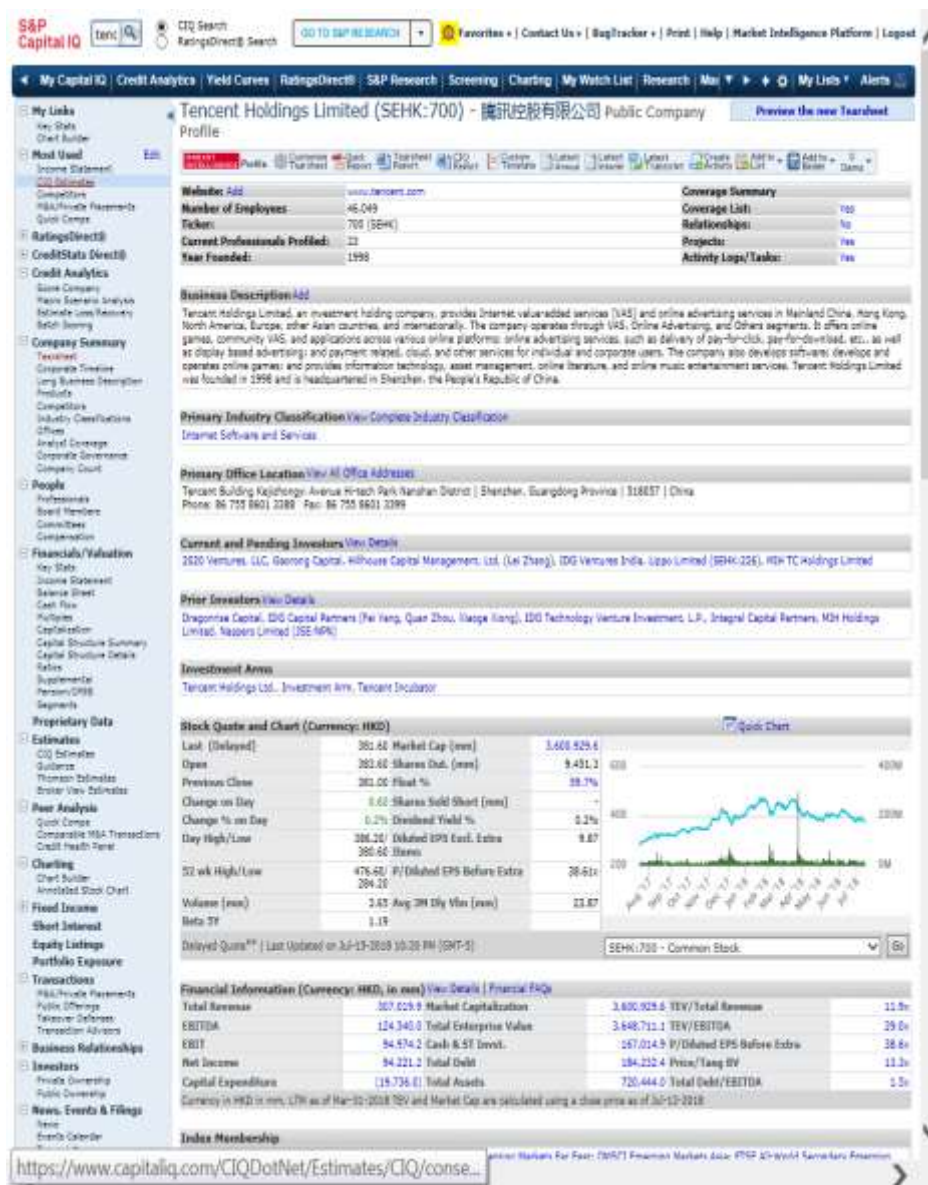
S&P Capital IQ tenc CIQ Search RatingsDirect® Search GO TO S&P RESEARCH Favorites | Contact Us | BugTracker | Print | Help | Market Intelligence Platform | Logout

My Capital IQ | Credit Analytics | Yield Curves | RatingsDirect® | S&P Research | Screening | Charting | My Watch List | Research | Ma My Lists Alerts

My Links
Key Stats
Chart Builder
Most Used Edit
Income Statement
CIQ Estimates
Competitors
M&A/Private Placements
Quick Comps
RatingsDirect®
CreditStats Direct®
Credit Analytics
Score Company
Macro Scenario Analysis
Estimate Loss Recovery
Batch Scoring
Company Summary
Tearsheet
Corporate Timeline
Long Business Description
Products
Competitors
Industry Classifications
Offices
Analyst Coverage
Corporate Governance
Company Count
People
Professionals
Board Members
Committees
Compensation
Financials/Valuation
Key Stats
Income Statement
Balance Sheet
Cash Flow
Multiples
Capitalization
Capital Structure Summary
Capital Structure Details
Ratios
Supplemental
Pension/OPEB
Segments
Proprietary Data
Estimates
CIQ Estimates
Guidance
Thomson Estimates
Broker View Estimates
Peer Analysis
Quick Comps
Comparable M&A Transactions
Credit Health Panel
Charting
Chart Builder
Annotated Stock Chart
Fixed Income
Short Interest
Equity Listings
Portfolio Exposure
Transactions
M&A/Private Placements
Public Offerings
Takeover Defenses
Transaction Advisors
Business Relationships
Investors
Private Ownership
Public Ownership
News, Events & Filings
News
Events Calendar

Tencent Holdings Limited (SEHK:700) - 騰訊控股有限公司 Public Company Profile

Preview the new Tearsheet

| Website: Add | www.tencent.com | Coverage Summary | |
|---|---|---|---|
| Number of Employees | 46,049 | Coverage List: | Yes |
| Ticker: | 700 (SEHK) | Relationships: | No |
| Current Professionals Profiled: | 22 | Projects: | Yes |
| Year Founded: | 1998 | Activity Logs/Tasks: | Yes |

Business Description Add
Tencent Holdings Limited, an investment holding company, provides Internet valueadded services (VAS) and online advertising services in Mainland China, Hong Kong, North America, Europe, other Asian countries, and internationally. The company operates through VAS, Online Advertising, and Others segments. It offers online games, community VAS, and applications across various online platforms; online advertising services, such as delivery of pay-for-click, pay-for-download, etc., as well as display based advertising; and payment related, cloud, and other services for individual and corporate users. The company also develops software; develops and operates online games; and provides information technology, asset management, online literature, and online music entertainment services. Tencent Holdings Limited was founded in 1998 and is headquartered in Shenzhen, the People's Republic of China.

Primary Industry Classification View Complete Industry Classification
Internet Software and Services

Primary Office Location View All Office Addresses
Tencent Building Kejizhongyi Avenue Hi-tech Park Nanshan District | Shenzhen, Guangdong Province | 518057 | China
Phone: 86 755 8601 3388 Fax: 86 755 8601 3399

Current and Pending Investors View Details
2020 Ventures, LLC, Gaorong Capital, Hillhouse Capital Management, Ltd. (Lei Zhang), IDG Ventures India, Lippo Limited (SEHK:226), MIH TC Holdings Limited

Prior Investors View Details
Dragonrise Capital, IDG Capital Partners (Pei Kang, Quan Zhou, Xiaoge Xiong), IDG Technology Venture Investment, L.P., Integral Capital Partners, MIH Holdings Limited, Naspers Limited (JSE:NPN)

Investment Arms
Tencent Holdings Ltd., Investment Arm, Tencent Incubator

Stock Quote and Chart (Currency: HKD) Quick Chart

| Last (Delayed) | 381.60 | Market Cap (mm) | 3,600,929.6 |
|---|---|---|---|
| Open | 383.60 | Shares Out. (mm) | 9,451.3 |
| Previous Close | 381.00 | Float % | 59.7% |
| Change on Day | 0.60 | Shares Sold Short (mm) | - |
| Change % on Day | 0.2% | Dividend Yield % | 0.2% |
| Day High/Low | 386.20/ 380.60 | Diluted EPS Excl. Extra Items | 9.87 |
| 52 wk High/Low | 476.60/ 284.20 | P/Diluted EPS Before Extra | 38.61x |
| Volume (mm) | 3.65 | Avg 3M Dly Vlm (mm) | 23.87 |
| Beta 5Y | 1.19 | | |

600 400 200 400M 200M 0M

Delayed Quote** | Last Updated on Jul-13-2018 10:20 PM (GMT-5)
SEHK:700 - Common Stock Go

Financial Information (Currency: HKD, in mm) View Details | Financial FAQs

| Total Revenue | 307,019.9 | Market Capitalization | 3,600,929.6 | TEV/Total Revenue | 11.9x |
|---|---|---|---|---|---|
| EBITDA | 124,340.0 | Total Enterprise Value | 3,648,711.1 | TEV/EBITDA | 29.0x |
| EBIT | 94,974.2 | Cash & ST Invst. | 157,014.9 | P/Diluted EPS Before Extra | 38.6x |
| Net Income | 94,221.2 | Total Debt | 184,232.4 | Price/Tang BV | 13.2x |
| Capital Expenditure | (19,736.0) | Total Assets | 720,444.0 | Total Debt/EBITDA | 1.5x |

Currency in HKD in mm. LTM as of Mar-31-2018 TEV and Market Cap are calculated using a close price as of Jul-13-2018

Index Membership

https://www.capitaliq.com/CIQDotNet/Estimates/CIQ/conse... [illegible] Markets Far East; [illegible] Emerging Markets Asia; FTSE All-World Secondary Emerging